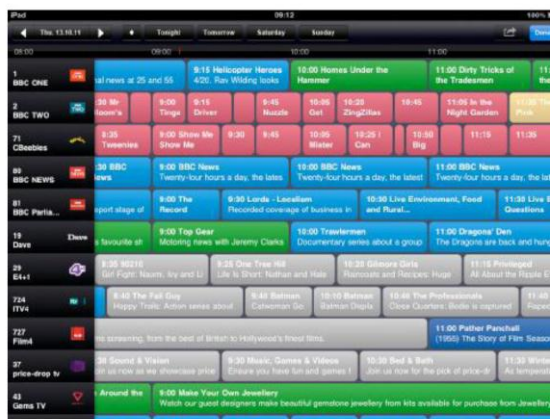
iPad 09:12 100%

Thu 13.10.11 | Tonight | Tomorrow | Saturday | Sunday | Done

08:00 | 09:00 | 10:00 | 11:00

1 BBC ONE | nal news at 25 and 55 | 9:15 Helicopter Heroes 4/20. Ray Wilding looks | 10:00 Homes Under the Hammer | 11:00 Dirty Tricks of the Tradesmen

2 BBC TWO | :30 Mr Room's | 9:00 Tinga | 9:15 Driver | 9:45 Nuzzle | 10:05 Get | 10:20 ZingZillas | 10:45 | 11:05 In the Night Garden | 11:35 The Pink

71 CBeebies | 8:35 Tweenies | 9:00 Show Me Show Me | 9:30 | 9:45 | 10:05 Mister | 10:25 / Can | 10:50 Big | 11:15 | 11:35

80 BBC NEWS | :30 BBC lews | 9:00 BBC News Twenty-four hours a day, the lates | 10:00 BBC News Twenty-four hours a day, the latest | 11:00 BBC News Twenty-four hours a day

81 BBC Parlia... | eport stage of | 9:00 The Record | 9:30 Lords - Localism Recorded coverage of business in | 10:30 Live Environment, Food and Rural... | 11:30 Live Questions

19 Dave | s favourite st | 9:00 Top Gear Motoring news with Jeremy Clarks | 10:00 Trawlermen Documentary series about a group | 11:00 Dragons' Den The Dragons are back and hun

29 E4+1 | 8:35 Friends Girl Fight: Naomi, Ivy and Li | 9:25 One Tree Hill Life Is Short: Nathan and Hale | 10:20 Glmore Girls Raincoats and Recipes: Huge | 11:15 Privileged All About the Ripple E

724 ITV4 | 8:40 The Fall Guy Happy Trails: Action series about | 9:40 Batman Batman Catwoman Go | 10:10 Batman Batman Diggla | 10:40 The Professionals Close Quarters: Bodie is captured | 11:40 Profe

727 Film4 | ns screening, from the best of British to Hollywood's finest films. | 11:00 Father Panchali (1955) The Story of Film Seaso

37 price-drop tv | 8:30 Sound & Vision Join us now as we showcase price | 9:30 Music, Games & Videos Ensure you have fun and games t | 10:30 Bed & Bath Join us now for the pick of price-dr | 11:30 Wint As temperat

43 Gems TV | Around the | 9:00 Make Your Own Jewellery Watch our guest designers make beautiful gemstone jewellery from kits available for purchase from Jewellery